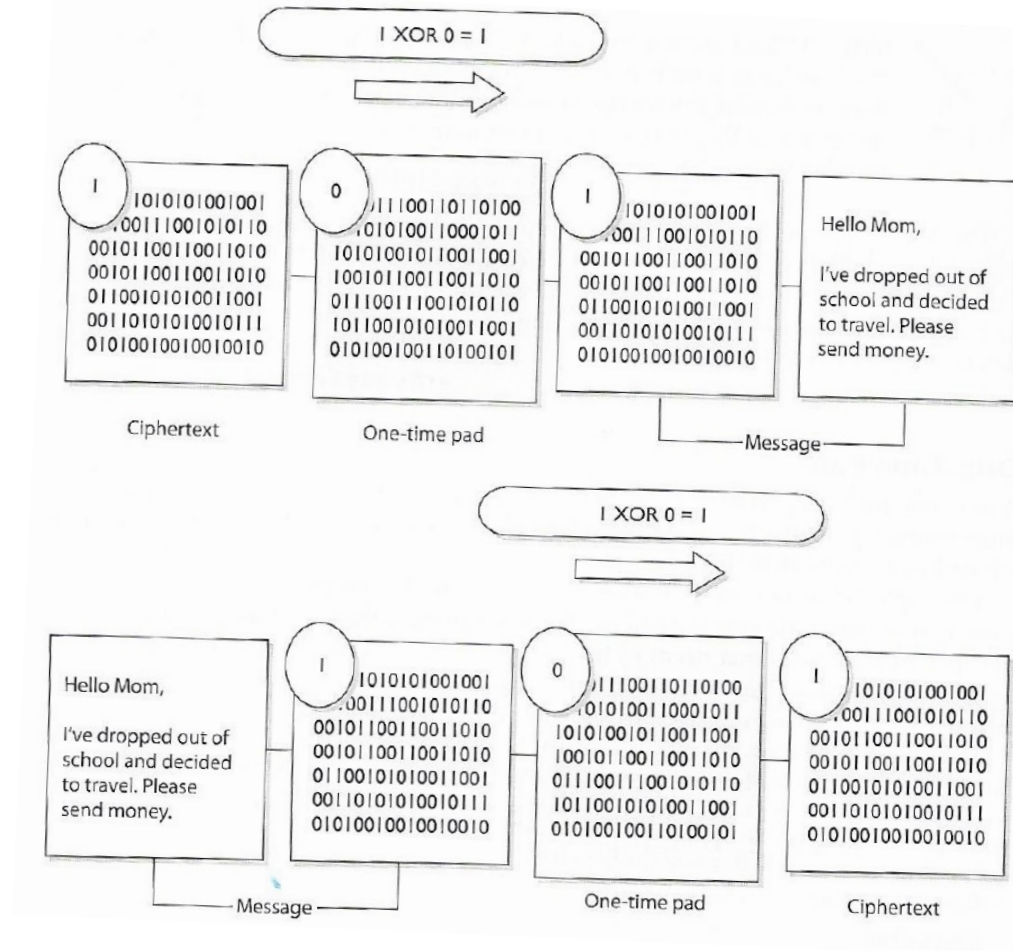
1 XOR 0 = 1

1
1010101001001
1001110010110
0010110011001010
0010110011001010
0110010101001001
0011010101001011 1
0101001001001001 0

0
0111001101101 00
1010100110001011
1010100101100100 1
1001011001 1001010
0111001110010110
1011001010100110 01
0101001001101001 01

1
1010101001001
1001110010110
0010110011001010
0010110011001010
0110010101001001
0011010101001011 1
0101001001001001 0

Hello Mom,

I've dropped out of school and decided to travel. Please send money.

Ciphertext

One-time pad

Message

1 XOR 0 = 1

Hello Mom,

I've dropped out of school and decided to travel. Please send money.

1
1010101001001
1001110010110
0010110011001010
0010110011001010
0110010101001001
0011010101001011 1
0101001001001001 0

0
0111001101101 00
1010100110001011
1010100101100100 1
1001011001 1001010
0111001110010110
1011001010100110 01
0101001001101001 01

1
1010101001001
1001110010110
0010110011001010
0010110011001010
0110010101001001
0011010101001011 1
0101001001001001 0

Message

One-time pad

Ciphertext